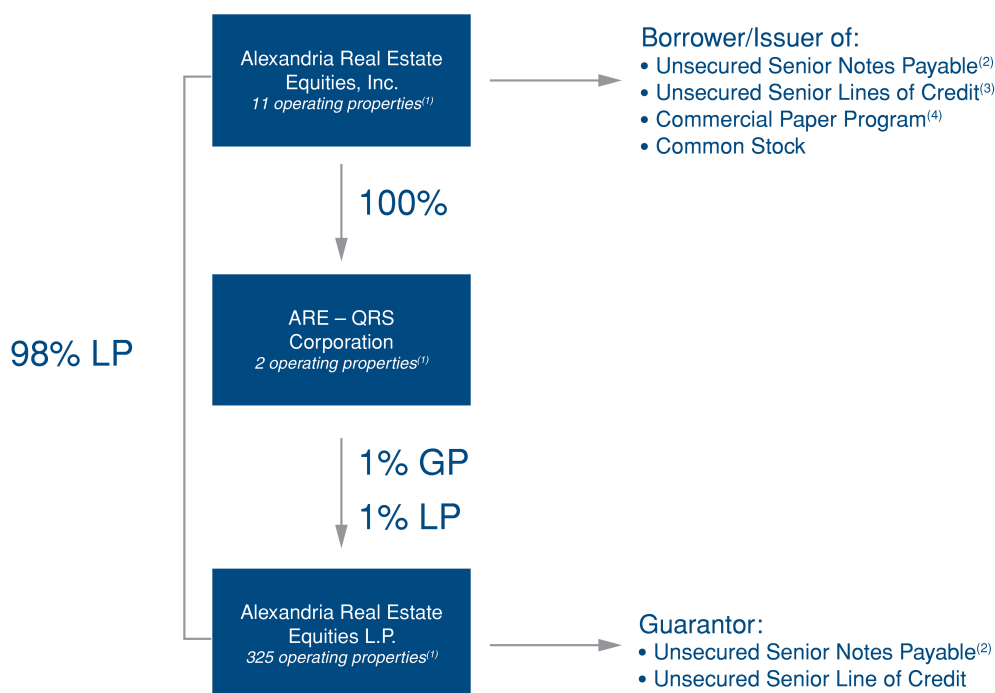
Alexandria Real Estate Equities, Inc.
*11 operating properties*$^{(1)}$

Borrower/Issuer of:
• Unsecured Senior Notes Payable$^{(2)}$
• Unsecured Senior Lines of Credit$^{(3)}$
• Commercial Paper Program$^{(4)}$
• Common Stock

100%

98% LP

ARE – QRS Corporation
*2 operating properties*$^{(1)}$

1% GP
1% LP

Alexandria Real Estate Equities L.P.
*325 operating properties*$^{(1)}$

Guarantor:
• Unsecured Senior Notes Payable$^{(2)}$
• Unsecured Senior Line of Credit